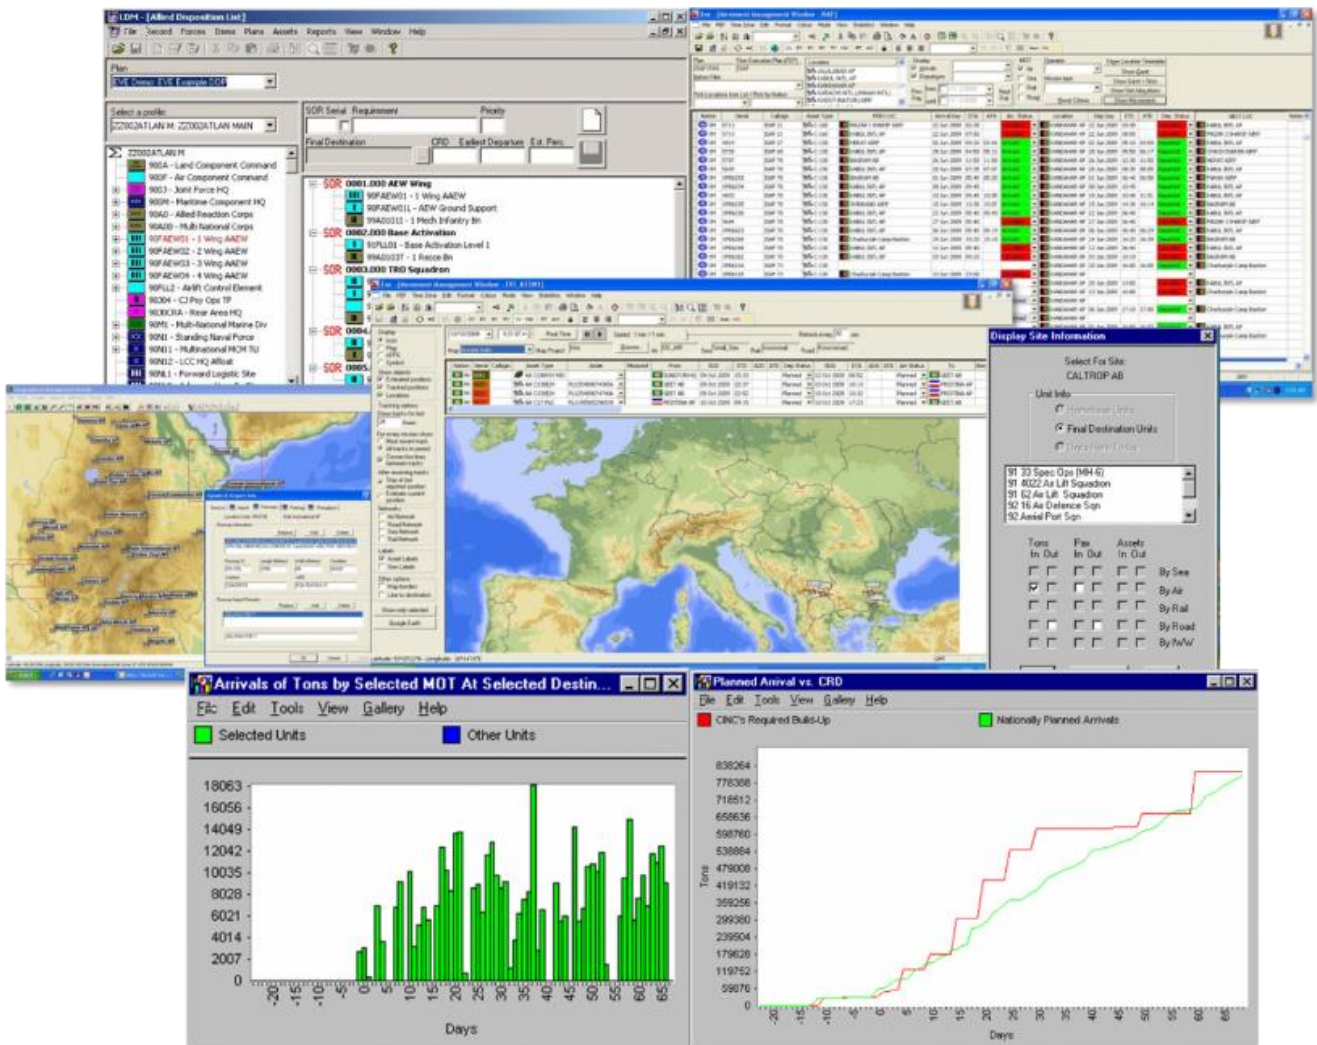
LDM - [Allied Disposition List]

File Record Forces Items Plans Assets Reports View Window Help

Plan

EVE Demo: EVE Example DDP

Select a profile:

ZZ002ATLAN M: ZZ002ATLAN MAIN

ZZ002ATLAN M
900A - Land Component Command
900F - Air Component Command
9003 - Joint Force HQ
900M - Maritime Component HQ
90A0 - Allied Reaction Corps
90A00 - Multi National Corps
90FAEW01 - 1 Wing AAEW
90FAEW02 - 2 Wing AAEW
90FAEW03 - 3 Wing AAEW
90FAEW04 - 4 Wing AAEW
90FLL2 - Airlift Control Element
90304 - CJ Psy Ops TF
90JOCRA - Rear Area HQ
90M1 - Multi-National Marine Div
90N1 - Standing Naval Force
90N11 - Multinational MCM TU
90N12 - LCC HQ Afloat
90L1 - Forward Logistic Site

SOR Serial Requirement Priority

Final Destination CRD Earliest Departure Est. Req.

SOR 0001.000 AEW Wing
90FAEW01 - 1 Wing AAEW
90FAEW01L - AEW Ground Support
99A00311 - 1 Mech Infantry Bn
SOR 0002.000 Base Activation
91PLL01 - Base Activation Level 1
99A01037 - 1 Recce Bn
SOR 0003.000 TRO Squadron
SOR 0004
SOR 0005

Display Site Information

Select For Site:
CALTROP AB

Unit Info
Homebase Units
Final Destination Units
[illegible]

91 33 Spec Ops (MH-6)
91 4022 Air Lift Squadron
91 62 Air Lift Squadron
92 16 Air Defence Sqn
92 Aerial Port Sqn

Tons In Out
Pax In Out
Assets In Out
By Sea
By Air
By Rail
By Road
By IWW

Arrivals of Tons by Selected MOT At Selected Destin...

File Edit Tools View Gallery Help

Selected Units
Other Units

18063
16056
14049
12042
10035
8028
6021
4014
2007
0

-20 -15 -10 -5 0 5 10 15 20 25 30 35 40 45 50 55 60 65

Days

Planned Arrival vs. CRD

File Edit Tools View Gallery Help

CINC's Required Build-Up
Nationally Planned Arrivals

838264
778368
718512
658636
598760
538884
479008
419132
359256
299380
239504
179628
119752
59876
0

Tons

-20 -15 -10 -5 0 5 10 15 20 25 30 35 40 45 50 55 60 65

Days